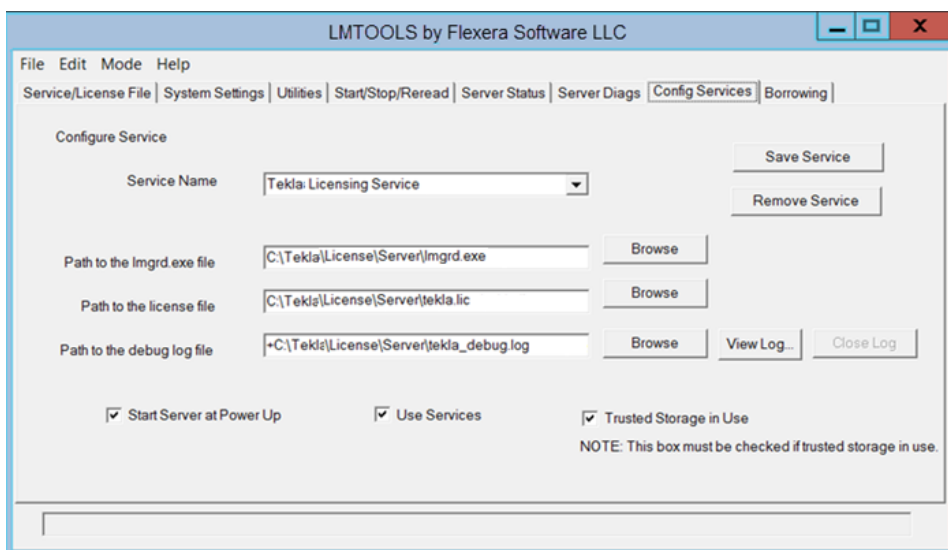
LMTOOLS by Flexera Software LLC

File Edit Mode Help

Service/License File | System Settings | Utilities | Start/Stop/Reread | Server Status | Server Diags | Config Services | Borrowing

Configure Service

Save Service

Service Name Tekla Licensing Service

Remove Service

Path to the lmgrd.exe file C:\Tekla\License\Server\lmgrd.exe Browse

Path to the license file C:\Tekla\License\Server\tekla.lic Browse

Path to the debug log file +C:\Tekla\License\Server\tekla_debug.log Browse View Log... Close Log

Start Server at Power Up

Use Services

Trusted Storage in Use

NOTE: This box must be checked if trusted storage in use.